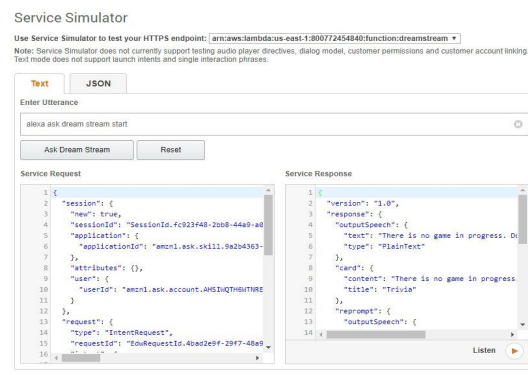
Service Simulator

Use Service Simulator to test your HTTPS endpoint: arn:aws:lambda:us-east-1:800772454840:function:dreamstream ▾

Note: Service Simulator does not currently support testing audio player directives, dialog model, customer permissions and customer account linking. Text mode does not support launch intents and single interaction phrases.

Text JSON

Enter Utterance

alexa ask dream stream start

Ask Dream Stream Reset

Service Request

1 {
2 "session": {
3 "new": true,
4 "sessionId": "SessionId.fc923f48-2bb8-44a9-a0
5 "application": {
6 "applicationId": "amzn1.ask.skill.9a2b4363-
7 },
8 "attributes": {},
9 "user": {
10 "userId": "amzn1.ask.account.AHSIWQTH6WTNRE
11 }
12 },
13 "request": {
14 "type": "IntentRequest",
15 "requestId": "EdwRequestId.4bad2e9f-29f7-48a9
16 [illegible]

Service Response

1 {
2 "version": "1.0",
3 "response": {
4 "outputSpeech": {
5 "text": "There is no game in progress. Do
6 "type": "PlainText"
7 },
8 "card": {
9 "content": "There is no game in progress.
10 "title": "Trivia"
11 },
12 "reprompt": {
13 "outputSpeech": {
14

Listen